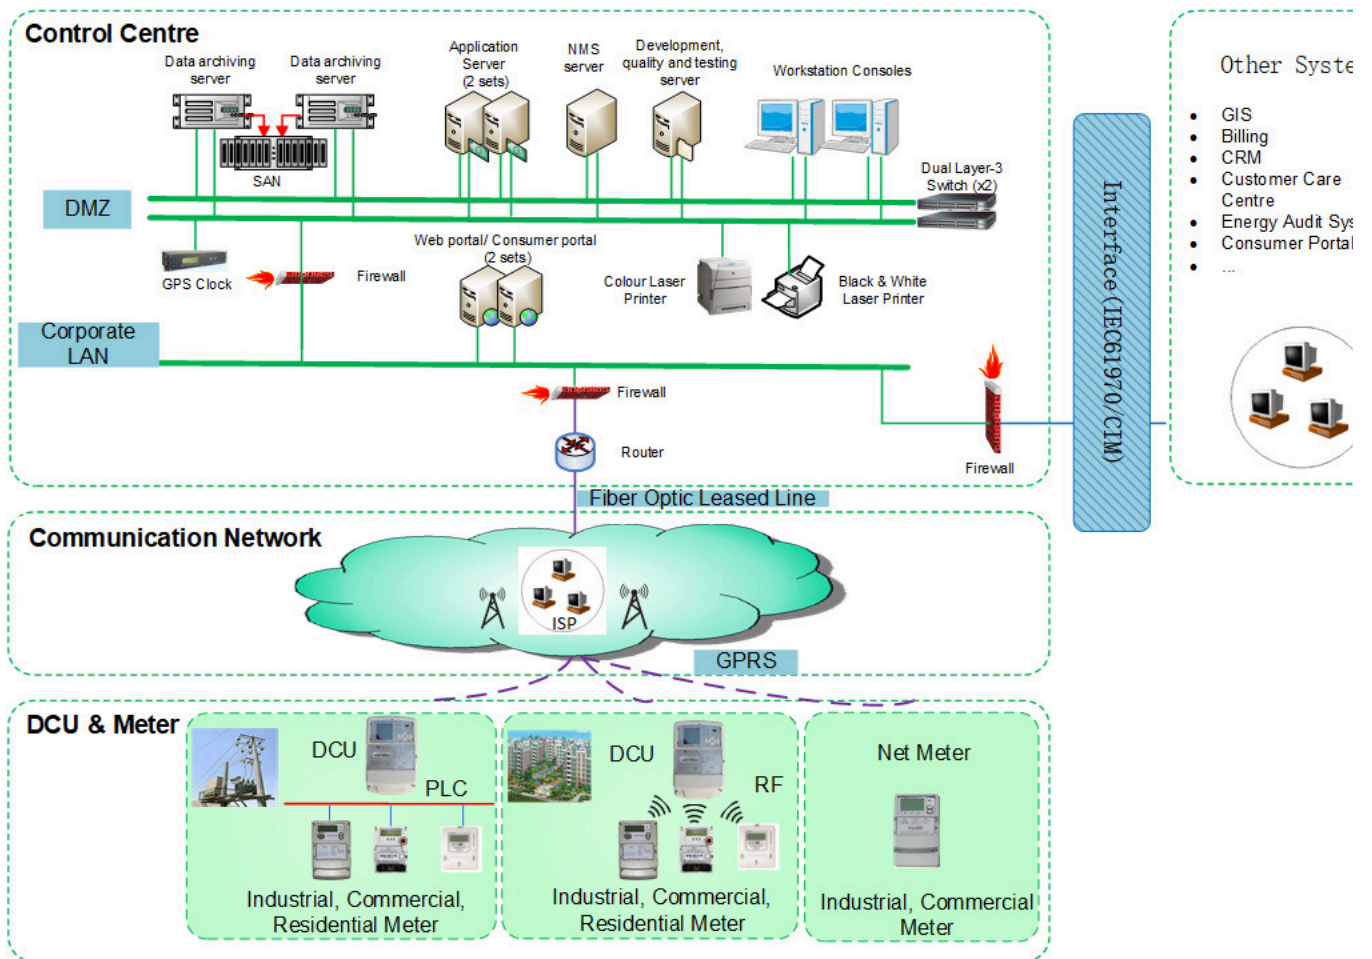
Control Centre

Data archiving server

Data archiving server

SAN

Application Server (2 sets)

NMS server

Development, quality and testing server

Workstation Consoles

Dual Layer-3 Switch (x2)

DMZ

GPS Clock

Firewall

Web portal/ Consumer portal (2 sets)

Colour Laser Printer

Black & White Laser Printer

Corporate LAN

Firewall

Router

Firewall

Fiber Optic Leased Line

Interface (IEC61970/CIM)

Other Syste

- GIS
- Billing
- CRM
- Customer Care Centre
- Energy Audit Sys
- Consumer Portal
- ...

Communication Network

ISP

GPRS

DCU & Meter

DCU

PLC

Industrial, Commercial, Residential Meter

DCU

RF

Industrial, Commercial, Residential Meter

Net Meter

Industrial, Commercial Meter